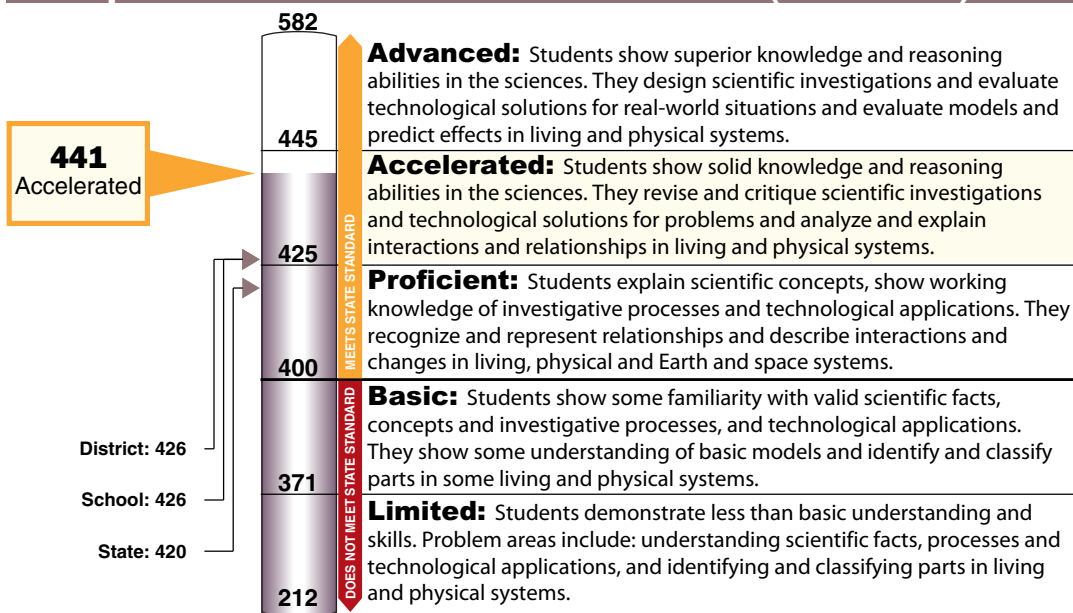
582

445

441
Accelerated

425

400

371

212

MEETS STATE STANDARD

DOES NOT MEET STATE STANDARD

District: 426

School: 426

State: 420

**Advanced:** Students show superior knowledge and reasoning abilities in the sciences. They design scientific investigations and evaluate technological solutions for real-world situations and evaluate models and predict effects in living and physical systems.

**Accelerated:** Students show solid knowledge and reasoning abilities in the sciences. They revise and critique scientific investigations and technological solutions for problems and analyze and explain interactions and relationships in living and physical systems.

**Proficient:** Students explain scientific concepts, show working knowledge of investigative processes and technological applications. They recognize and represent relationships and describe interactions and changes in living, physical and Earth and space systems.

**Basic:** Students show some familiarity with valid scientific facts, concepts and investigative processes, and technological applications. They show some understanding of basic models and identify and classify parts in some living and physical systems.

**Limited:** Students demonstrate less than basic understanding and skills. Problem areas include: understanding scientific facts, processes and technological applications, and identifying and classifying parts in living and physical systems.